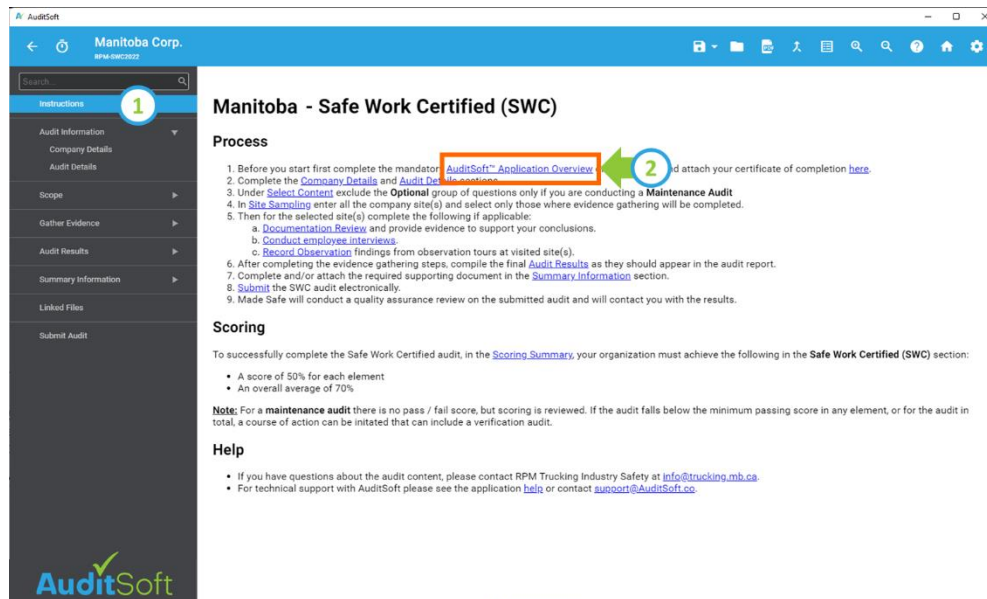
AuditSoft

Manitoba Corp.
RPM-SWC2022

Search

Instructions
1
Audit Information
Company Details
Audit Details
Scope
Gather Evidence
Audit Results
Summary Information
Linked Files
Submit Audit

AuditSoft

Manitoba - Safe Work Certified (SWC)

Process

1. Before you start first complete the mandator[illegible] AuditSoft™ Application Overview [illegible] 2 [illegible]d attach your certificate of completion here.
2. Complete the Company Details and Audit De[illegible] sections.
3. Under Select Content exclude the Optional group of questions only if you are conducting a Maintenance Audit
4. In Site Sampling enter all the company site(s) and select only those where evidence gathering will be completed.
5. Then for the selected site(s) complete the following if applicable:
a. Documentation Review and provide evidence to support your conclusions.
b. Conduct employee interviews.
c. Record Observation findings from observation tours at visited site(s).
6. After completing the evidence gathering steps, compile the final Audit Results as they should appear in the audit report.
7. Complete and/or attach the required supporting document in the Summary Information section.
8. Submit the SWC audit electronically.
9. Made Safe will conduct a quality assurance review on the submitted audit and will contact you with the results.

Scoring

To successfully complete the Safe Work Certified audit, in the Scoring Summary, your organization must achieve the following in the Safe Work Certified (SWC) section:

• A score of 50% for each element
• An overall average of 70%

Note: For a maintenance audit there is no pass / fail score, but scoring is reviewed. If the audit falls below the minimum passing score in any element, or for the audit in total, a course of action can be initated that can include a verification audit.

Help

• If you have questions about the audit content, please contact RPM Trucking Industry Safety at info@trucking.mb.ca.
• For technical support with AuditSoft please see the application help or contact support@AuditSoft.co.